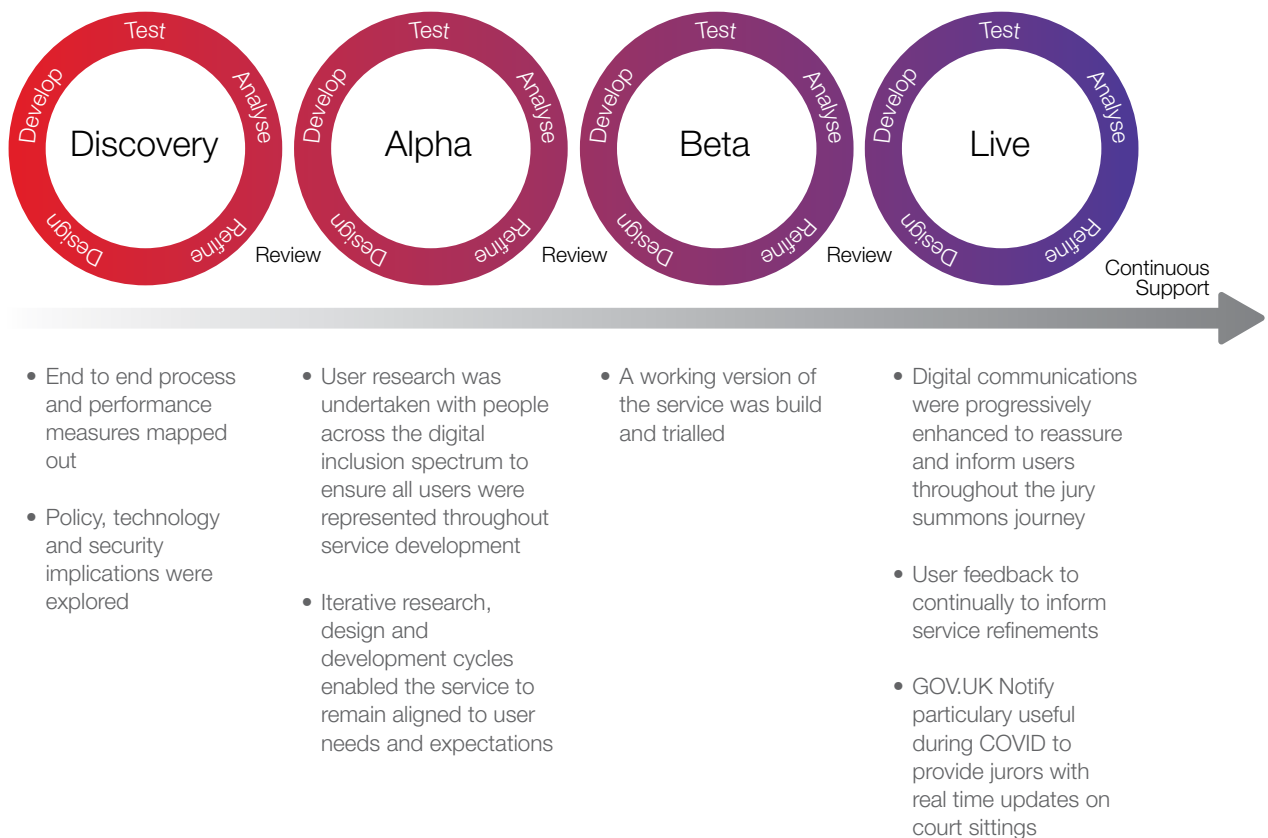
Test
Analyse
Refine
Design
Develop
Discovery

Test
Analyse
Refine
Design
Develop
Alpha

Test
Analyse
Refine
Design
Develop
Beta

Test
Analyse
Refine
Design
Develop
Live

Review
Review
Review
Continuous Support

• End to end process and performance measures mapped out

• Policy, technology and security implications were explored

• User research was undertaken with people across the digital inclusion spectrum to ensure all users were represented throughout service development

• Iterative research, design and development cycles enabled the service to remain aligned to user needs and expectations

• A working version of the service was build and trialled

• Digital communications were progressively enhanced to reassure and inform users throughout the jury summons journey

• User feedback to continually to inform service refinements

• GOV.UK Notify particulary useful during COVID to provide jurors with real time updates on court sittings